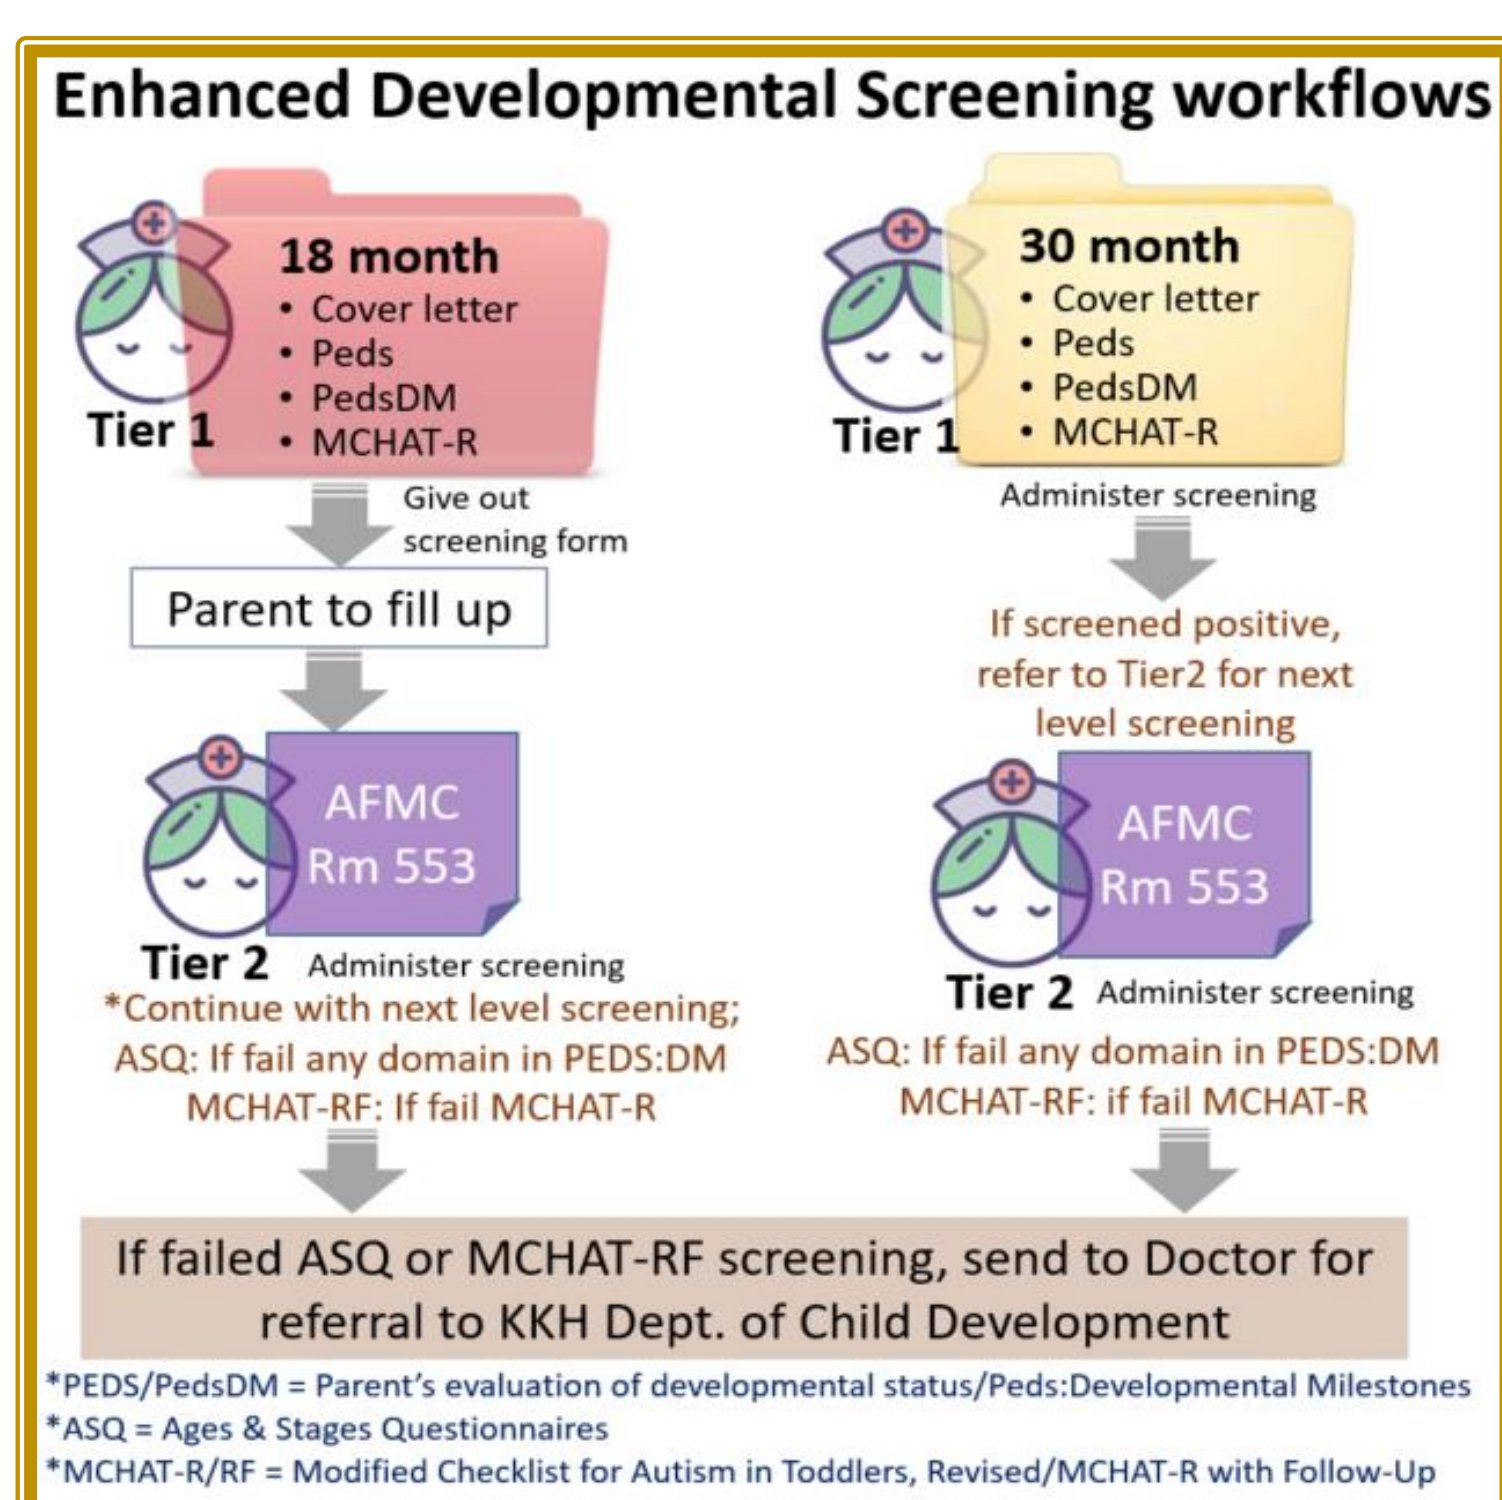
Enhanced Developmental Screening workflows

18 month
• Cover letter
• Peds
• PedsDM
• MCHAT-R

Tier 1

Give out screening form

Parent to fill up

AFMC Rm 553

Tier 2 Administer screening

*Continue with next level screening;
ASQ: If fail any domain in PEDS:DM
MCHAT-RF: If fail MCHAT-R

30 month
• Cover letter
• Peds
• PedsDM
• MCHAT-R

Tier 1

Administer screening

If screened positive, refer to Tier2 for next level screening

AFMC Rm 553

Tier 2 Administer screening

ASQ: If fail any domain in PEDS:DM
MCHAT-RF: if fail MCHAT-R

If failed ASQ or MCHAT-RF screening, send to Doctor for referral to KKH Dept. of Child Development

*PEDS/PedsDM = Parent's evaluation of developmental status/Peds:Developmental Milestones
*ASQ = Ages & Stages Questionnaires
*MCHAT-R/RF = Modified Checklist for Autism in Toddlers, Revised/MCHAT-R with Follow-Up